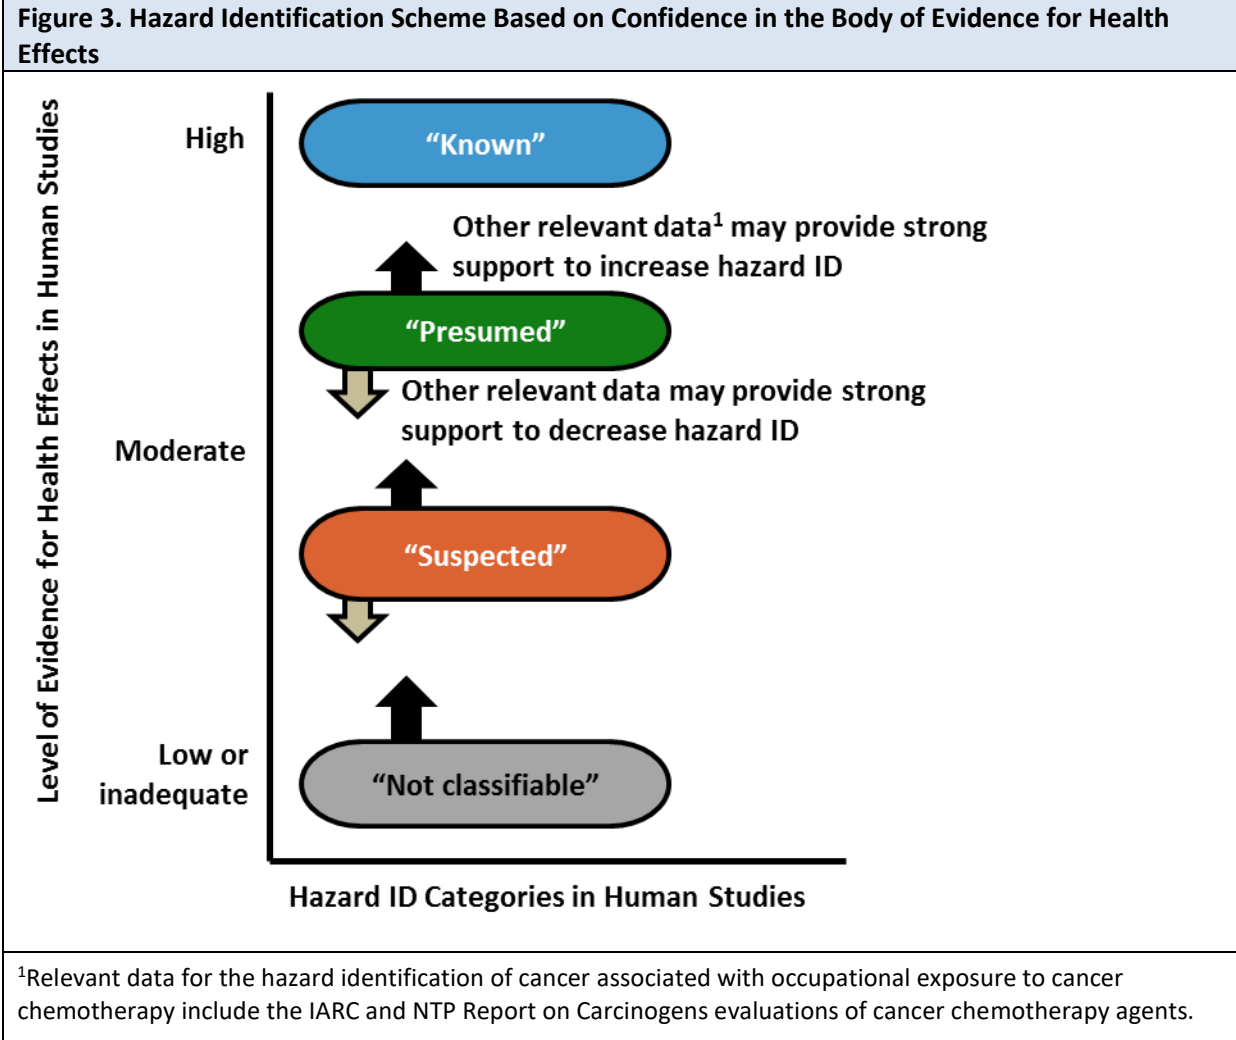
Figure 3. Hazard Identification Scheme Based on Confidence in the Body of Evidence for Health Effects

Level of Evidence for Health Effects in Human Studies

High

“Known”

Other relevant data$^1$ may provide strong support to increase hazard ID

“Presumed”

Other relevant data may provide strong support to decrease hazard ID

Moderate

“Suspected”

Low or inadequate

“Not classifiable”

Hazard ID Categories in Human Studies

$^1$Relevant data for the hazard identification of cancer associated with occupational exposure to cancer chemotherapy include the IARC and NTP Report on Carcinogens evaluations of cancer chemotherapy agents.